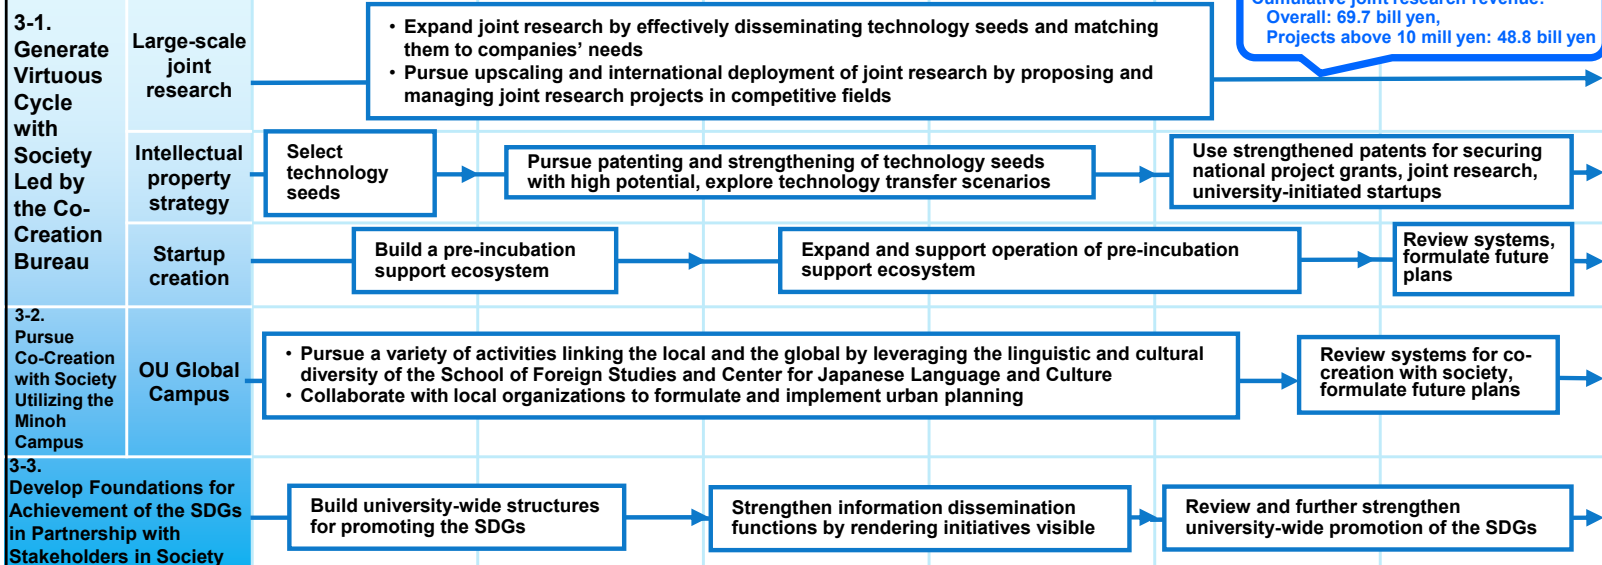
3-1. Generate Virtuous Cycle with Society Led by the Co-Creation Bureau

Large-scale joint research

• Expand joint research by effectively disseminating technology seeds and matching them to companies' needs
• Pursue upscaling and international deployment of joint research by proposing and managing joint research projects in competitive fields

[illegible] joint research revenue:
Overall: 69.7 bill yen,
Projects above 10 mill yen: 48.8 bill yen

Intellectual property strategy

Select technology seeds

Pursue patenting and strengthening of technology seeds with high potential, explore technology transfer scenarios

Use strengthened patents for securing national project grants, joint research, university-initiated startups

Startup creation

Build a pre-incubation support ecosystem

Expand and support operation of pre-incubation support ecosystem

Review systems, formulate future plans

3-2. Pursue Co-Creation with Society Utilizing the Minoh Campus

OU Global Campus

• Pursue a variety of activities linking the local and the global by leveraging the linguistic and cultural diversity of the School of Foreign Studies and Center for Japanese Language and Culture
• Collaborate with local organizations to formulate and implement urban planning

Review systems for co-creation with society, formulate future plans

3-3. Develop Foundations for Achievement of the SDGs in Partnership with Stakeholders in Society

Build university-wide structures for promoting the SDGs

Strengthen information dissemination functions by rendering initiatives visible

Review and further strengthen university-wide promotion of the SDGs